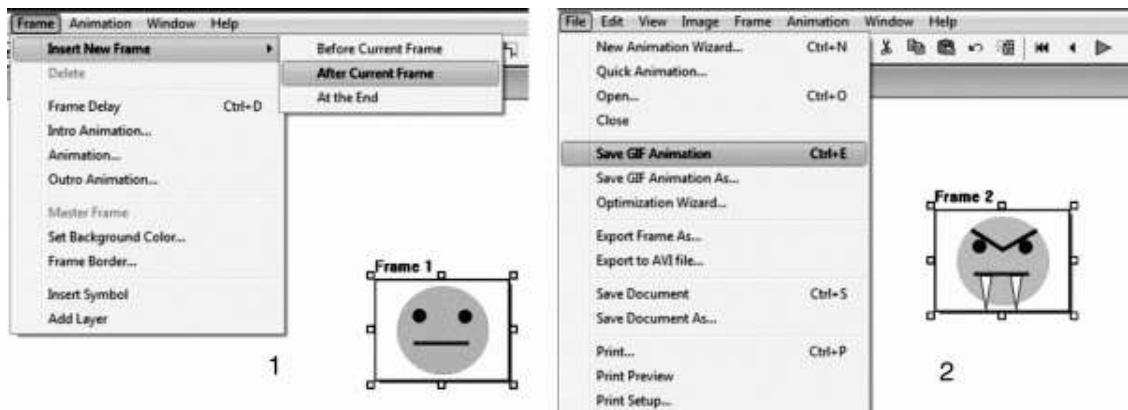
Frame Animation Window Help

Insert New Frame
Delete
Frame Delay Ctrl+D
Intro Animation...
Animation...
Outro Animation...
Master Frame
Set Background Color...
Frame Border...
Insert Symbol
Add Layer

Before Current Frame
After Current Frame
At the End

Frame 1

1

File Edit View Image Frame Animation Window Help

New Animation Wizard... Ctrl+N
Quick Animation...
Open... Ctrl+O
Close
Save GIF Animation Ctrl+E
Save GIF Animation As...
Optimization Wizard...
Export Frame As...
Export to AVI file...
Save Document Ctrl+S
Save Document As...
Print... Ctrl+P
Print Preview
Print Setup...

Frame 2

2